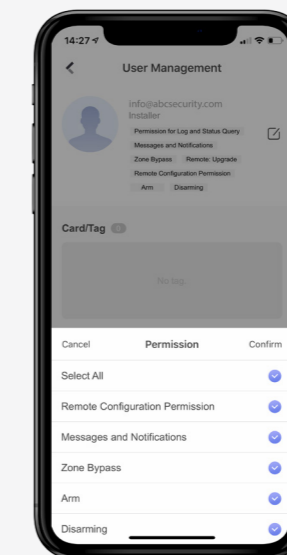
14:27

User Management

info@abcsecurity.com
Installer

Permission for Log and Status Query
Messages and Notifications
Zone Bypass
Remote. Upgrade
Remote Configuration Permission
Arm
Disarming

Card/Tag 0

No tag

Cancel
Permission
Confirm

Select All
Remote Configuration Permission
Messages and Notifications
Zone Bypass
Arm
Disarming